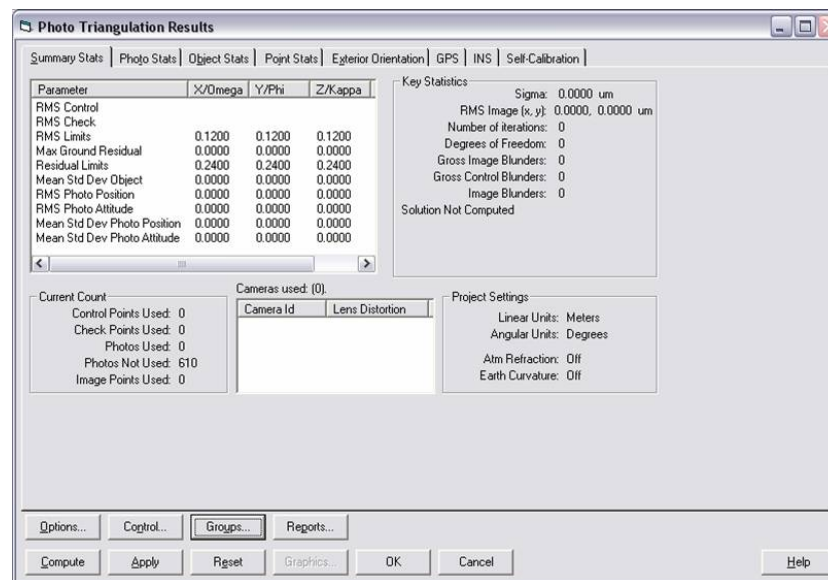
Photo Triangulation Results

Summary Stats | Photo Stats | Object Stats | Point Stats | Exterior Orientation | GPS | INS | Self-Calibration

| Parameter | X/Omega | Y/Phi | Z/Kappa |
|---|---|---|---|
| RMS Control | | | |
| RMS Check | | | |
| RMS Limits | 0.1200 | 0.1200 | 0.1200 |
| Max Ground Residual | 0.0000 | 0.0000 | 0.0000 |
| Residual Limits | 0.2400 | 0.2400 | 0.2400 |
| Mean Std Dev Object | 0.0000 | 0.0000 | 0.0000 |
| RMS Photo Position | 0.0000 | 0.0000 | 0.0000 |
| RMS Photo Attitude | 0.0000 | 0.0000 | 0.0000 |
| Mean Std Dev Photo Position | 0.0000 | 0.0000 | 0.0000 |
| Mean Std Dev Photo Attitude | 0.0000 | 0.0000 | 0.0000 |

Key Statistics
Sigma: 0.0000 um
RMS Image (x, y): 0.0000, 0.0000 um
Number of iterations: 0
Degrees of Freedom: 0
Gross Image Blunders: 0
Gross Control Blunders: 0
Image Blunders: 0
Solution Not Computed

Current Count
Control Points Used: 0
Check Points Used: 0
Photos Used: 0
Photos Not Used: 610
Image Points Used: 0

Cameras used: (0).

| Camera Id | Lens Distortion |
|---|---|

Project Settings
Linear Units: Meters
Angular Units: Degrees
Atm Refraction: Off
Earth Curvature: Off

Options... Control... Groups... Reports...

Compute Apply Reset Graphics... OK Cancel Help